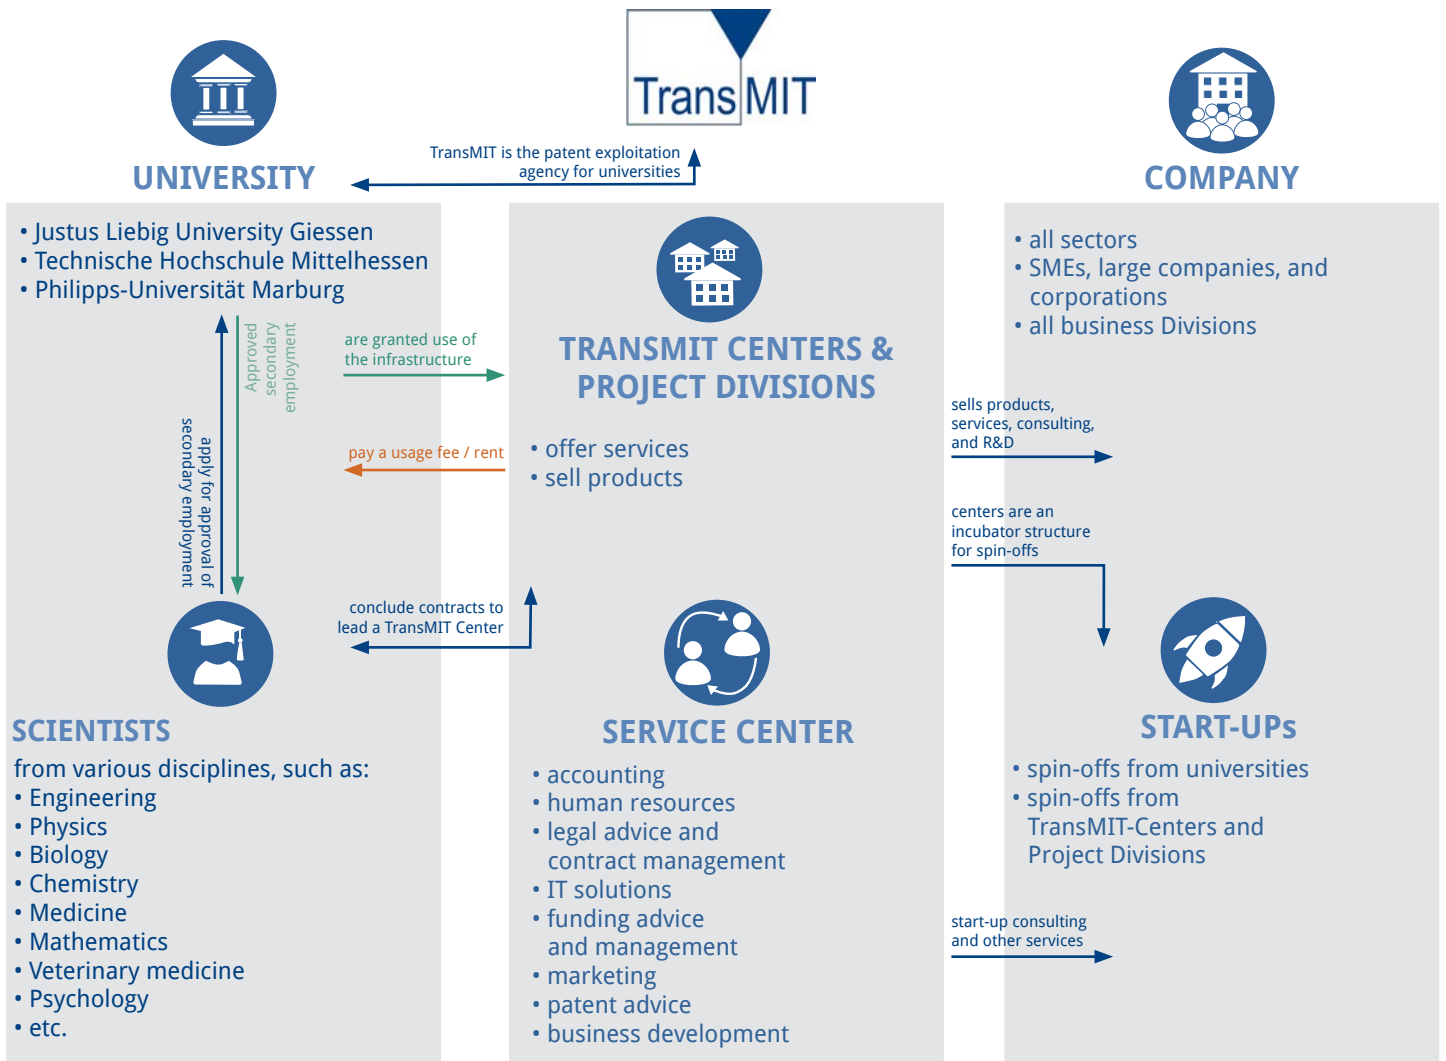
TransMIT

UNIVERSITY

TransMIT is the patent exploitation agency for universities

COMPANY

• Justus Liebig University Giessen
• Technische Hochschule Mittelhessen
• Philipps-Universität Marburg

Approved secondary employment

apply for approval of secondary employment

are granted use of the infrastructure

pay a usage fee / rent

TRANSMIT CENTERS & PROJECT DIVISIONS

• offer services
• sell products

• all sectors
• SMEs, large companies, and corporations
• all business Divisions

sells products, services, consulting, and R&D

centers are an incubator structure for spin-offs

conclude contracts to lead a TransMIT Center

SCIENTISTS

from various disciplines, such as:
• Engineering
• Physics
• Biology
• Chemistry
• Medicine
• Mathematics
• Veterinary medicine
• Psychology
• etc.

SERVICE CENTER

• accounting
• human resources
• legal advice and contract management
• IT solutions
• funding advice and management
• marketing
• patent advice
• business development

START-UPs

• spin-offs from universities
• spin-offs from TransMIT-Centers and Project Divisions

start-up consulting and other services